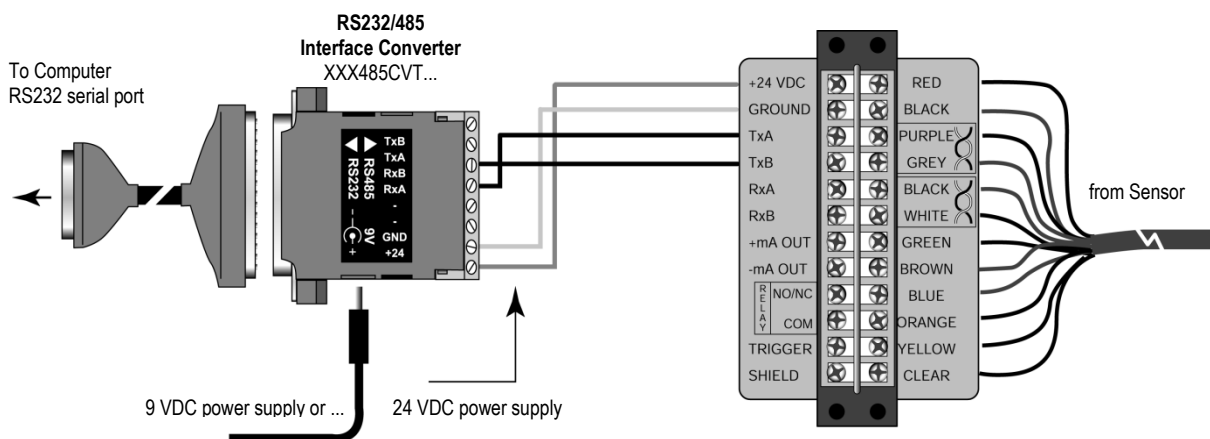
RS232/485
Interface Converter
XXX485CVT...

To Computer
RS232 serial port

RS485
RS232
TxB
TxA
RxB
RxA
-
-
GND
+24
9V
+

+24 VDC
GROUND
TxA
TxB
RxA
RxB
+mA OUT
-mA OUT
RELAY
NO/NC
COM
TRIGGER
SHIELD

RED
BLACK
PURPLE
GREY
BLACK
WHITE
GREEN
BROWN
BLUE
ORANGE
YELLOW
CLEAR

from Sensor

9 VDC power supply or ...
24 VDC power supply